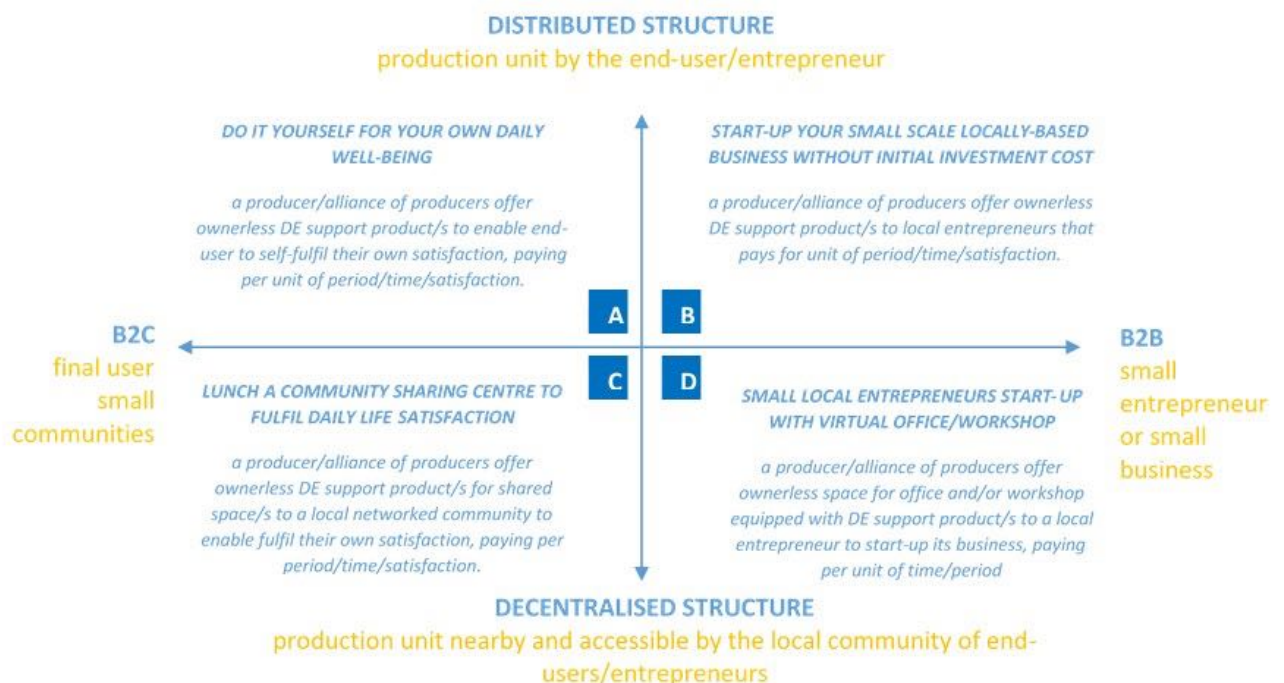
DISTRIBUTED STRUCTURE
production unit by the end-user/entrepreneur

DO IT YOURSELF FOR YOUR OWN DAILY WELL-BEING

a producer/alliance of producers offer ownerless DE support product/s to enable end-user to self-fulfil their own satisfaction, paying per unit of period/time/satisfaction.

START-UP YOUR SMALL SCALE LOCALLY-BASED BUSINESS WITHOUT INITIAL INVESTMENT COST

a producer/alliance of producers offer ownerless DE support product/s to local entrepreneurs that pays for unit of period/time/satisfaction.

A

B

B2C
final user
small
communities

B2B
small
entrepreneur
or small
business

C

D

LUNCH A COMMUNITY SHARING CENTRE TO FULFIL DAILY LIFE SATISFACTION

a producer/alliance of producers offer ownerless DE support product/s for shared space/s to a local networked community to enable fulfil their own satisfaction, paying per period/time/satisfaction.

SMALL LOCAL ENTREPRENEURS START-UP WITH VIRTUAL OFFICE/WORKSHOP

a producer/alliance of producers offer ownerless space for office and/or workshop equipped with DE support product/s to a local entrepreneur to start-up its business, paying per unit of time/period

DECENTRALISED STRUCTURE
production unit nearby and accessible by the local community of end-users/entrepreneurs